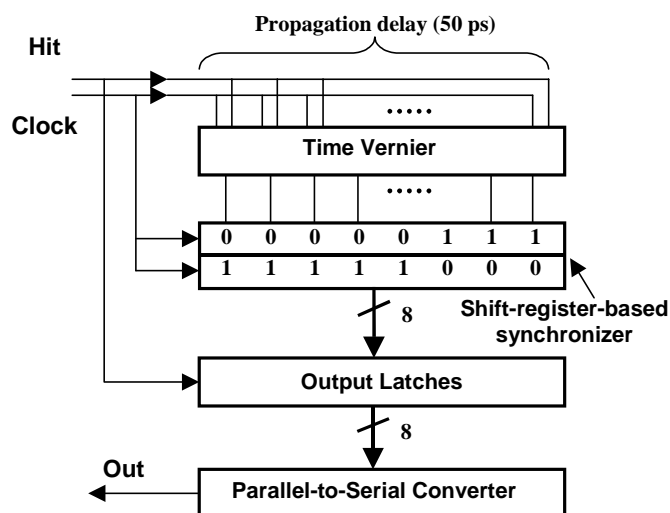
Propagation delay (50 ps)

Hit

Clock

.....

Time Vernier

.....

| 0 | 0 | 0 | 0 | 0 | 1 | 1 | 1 |
|---|---|---|---|---|---|---|---|
| 1 | 1 | 1 | 1 | 1 | 0 | 0 | 0 |

Shift-register-based synchronizer

8

Output Latches

8

Out

Parallel-to-Serial Converter